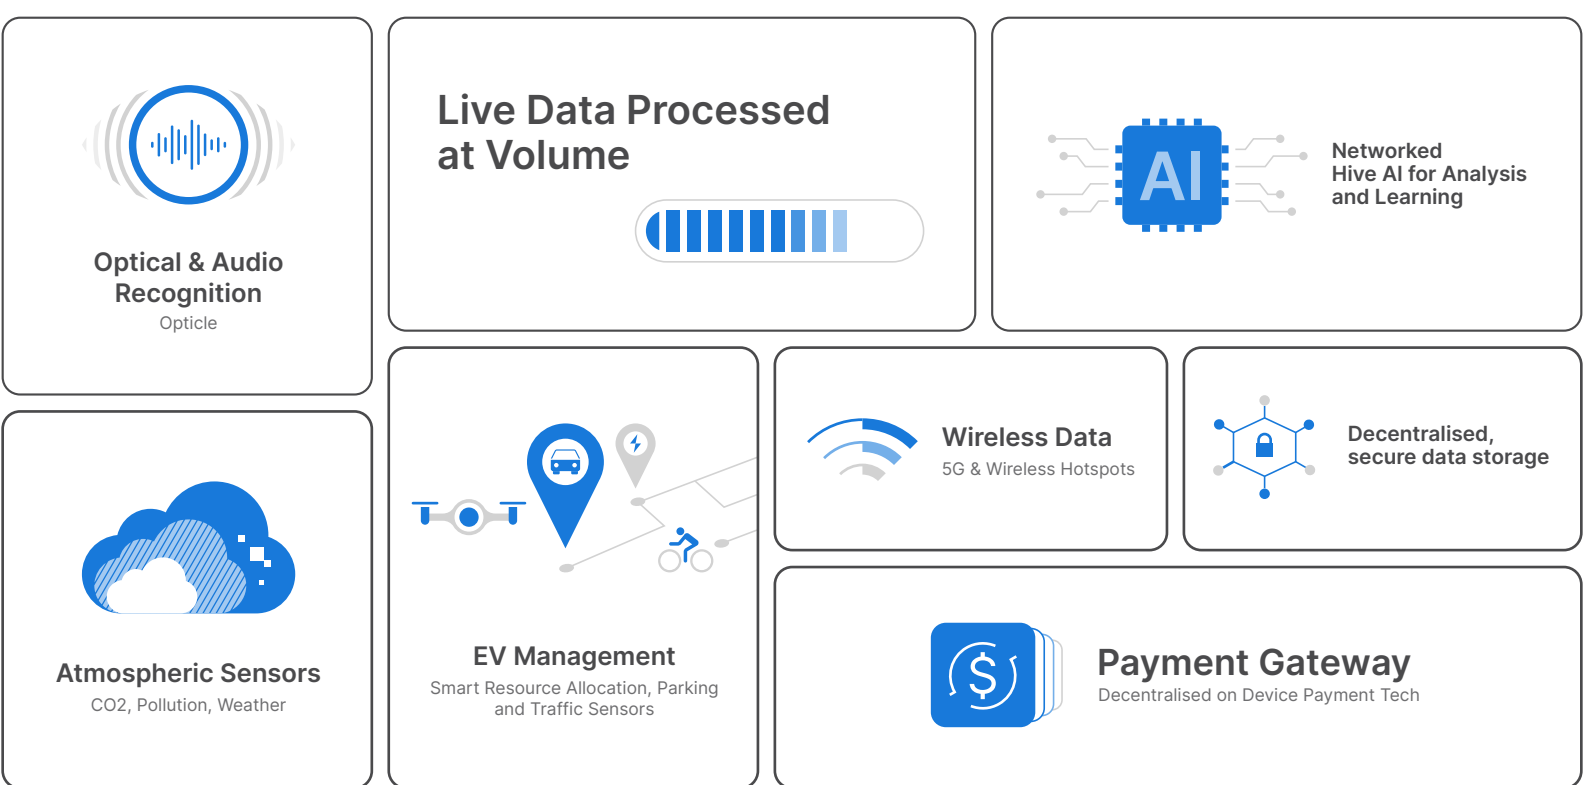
Optical & Audio Recognition

Opticle

Live Data Processed at Volume

AI

Networked Hive AI for Analysis and Learning

Atmospheric Sensors

CO2, Pollution, Weather

EV Management

Smart Resource Allocation, Parking and Traffic Sensors

Wireless Data

5G & Wireless Hotspots

Decentralised, secure data storage

Payment Gateway

Decentralised on Device Payment Tech